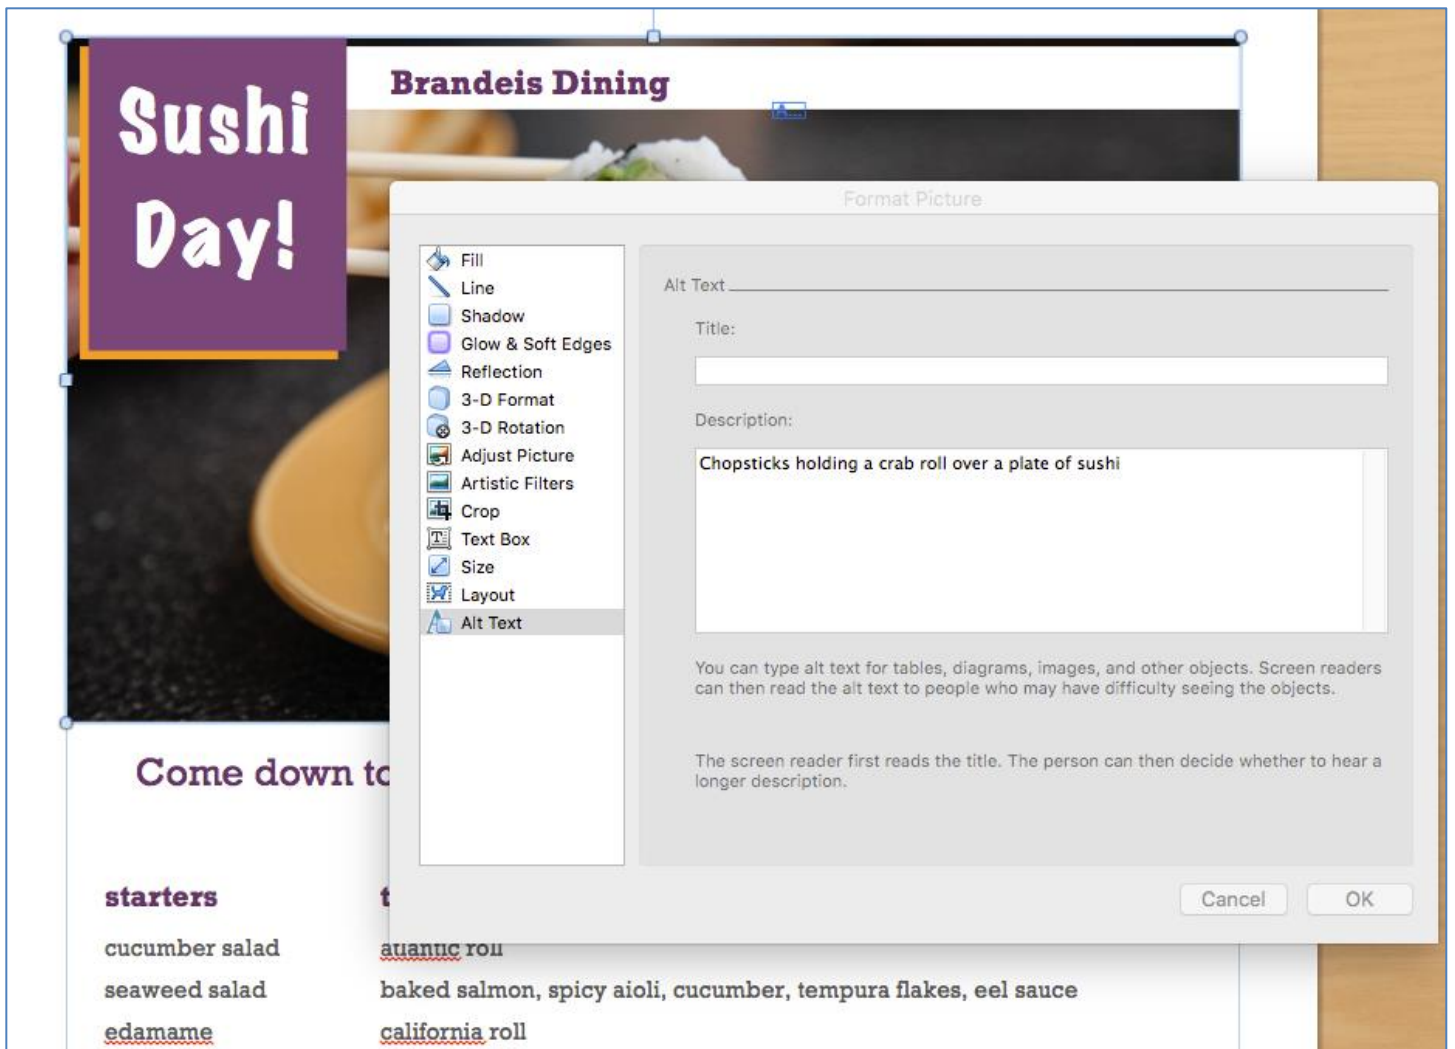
Sushi Day!

Brandeis Dining

Format Picture

Fill
Line
Shadow
Glow & Soft Edges
Reflection
3-D Format
3-D Rotation
Adjust Picture
Artistic Filters
Crop
Text Box
Size
Layout
Alt Text

Alt Text

Title:

Description:

Chopsticks holding a crab roll over a plate of sushi

You can type alt text for tables, diagrams, images, and other objects. Screen readers can then read the alt text to people who may have difficulty seeing the objects.

The screen reader first reads the title. The person can then decide whether to hear a longer description.

Cancel
OK

Come down to

starters
cucumber salad
seaweed salad
edamame

t
atlantic roll
baked salmon, spicy aioli, cucumber, tempura flakes, eel sauce
california roll